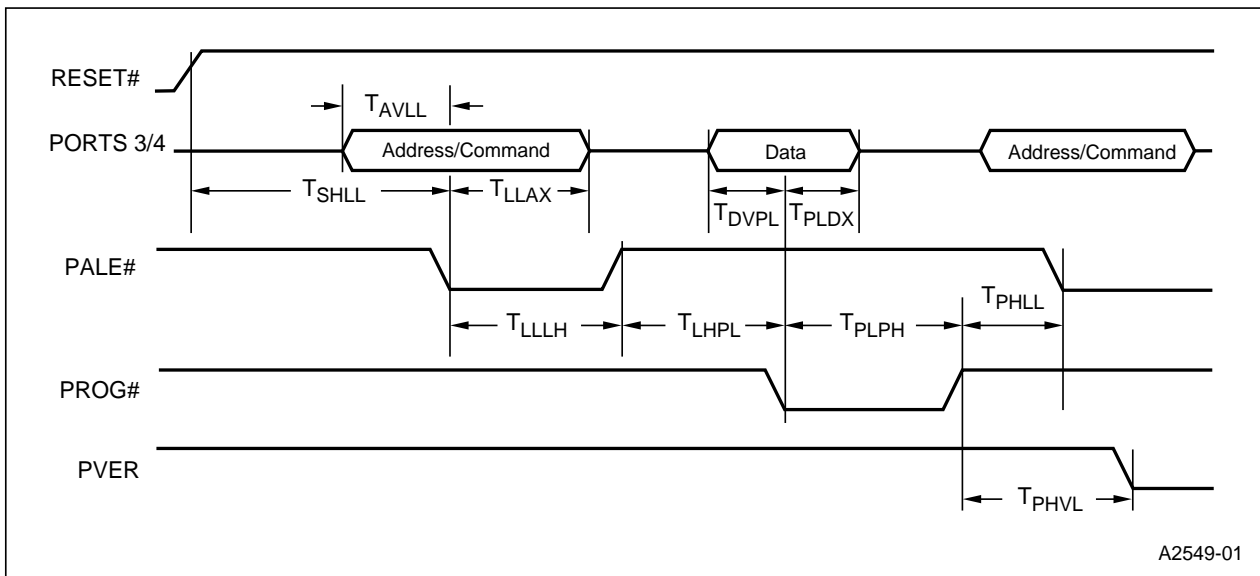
RESET#

$T_{AVLL}$

PORTS 3/4

Address/Command

Data

Address/Command

$T_{SHLL}$

$T_{LLAX}$

$T_{DVPL}$

$T_{PLDX}$

PALE#

$T_{PHLL}$

$T_{LLLH}$

$T_{LHPL}$

$T_{PLPH}$

PROG#

PVER

$T_{PHVL}$

A2549-01